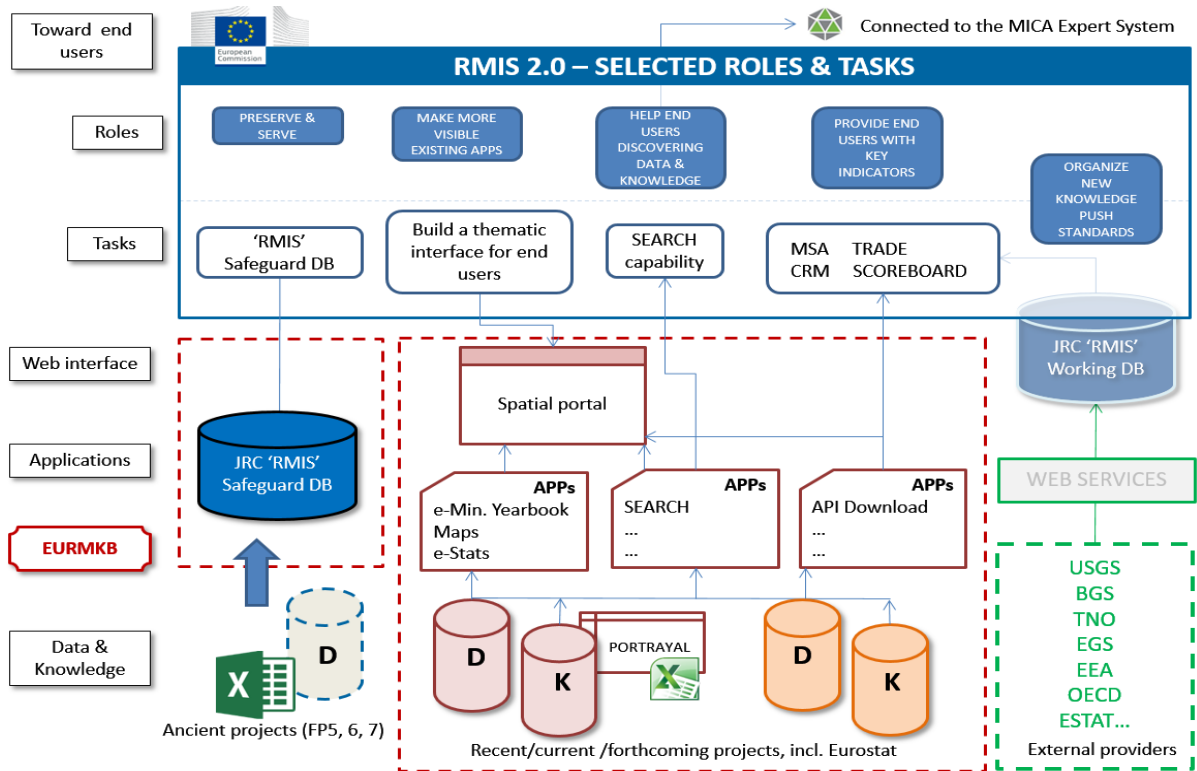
Toward end users

European Commission

Connected to the MICA Expert System

RMIS 2.0 – SELECTED ROLES & TASKS

Roles

PRESERVE & SERVE

MAKE MORE VISIBLE EXISTING APPS

HELP END USERS DISCOVERING DATA & KNOWLEDGE

PROVIDE END USERS WITH KEY INDICATORS

ORGANIZE NEW KNOWLEDGE PUSH STANDARDS

Tasks

'RMIS' Safeguard DB

Build a thematic interface for end users

SEARCH capability

MSA TRADE
CRM SCOREBOARD

Web interface

JRC 'RMIS' Working DB

Spatial portal

Applications

JRC 'RMIS' Safeguard DB

APPs
e-Min. Yearbook
Maps
e-Stats

APPs
SEARCH
...
...

APPs
API Download
...
...

WEB SERVICES

EURMKB

Data & Knowledge

D

X

Ancient projects (FP5, 6, 7)

D

K

PORTRAYAL

D

K

Recent/current /forthcoming projects, incl. Eurostat

USGS
BGS
TNO
EGS
EEA
OECD
ESTAT...
External providers